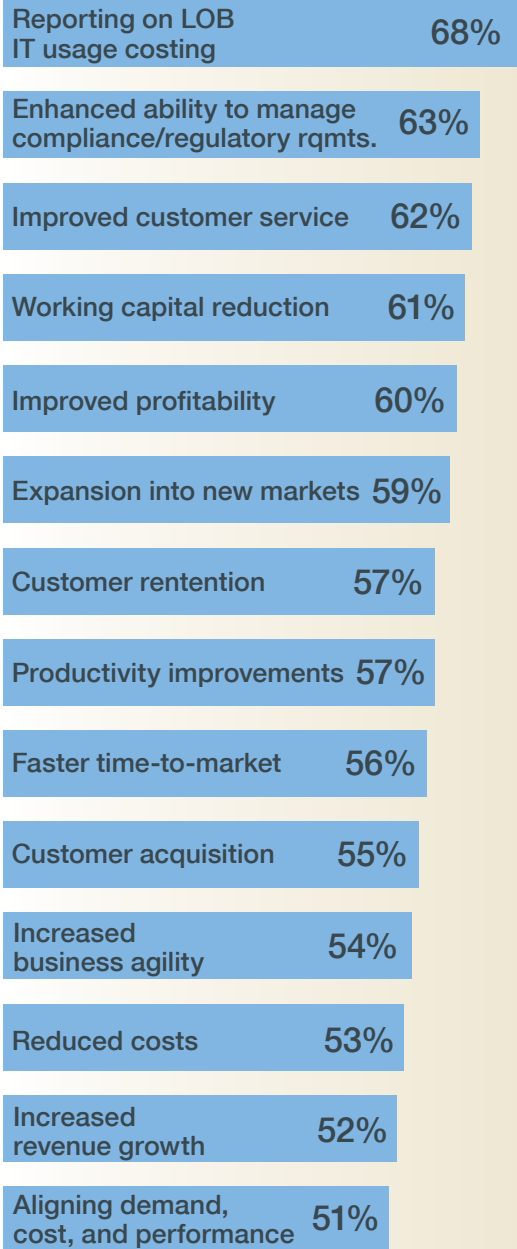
Reporting on LOB IT usage costing 68%

Enhanced ability to manage compliance/regulatory rqmts. 63%

Improved customer service 62%

Working capital reduction 61%

Improved profitability 60%

Expansion into new markets 59%

Customer rentention 57%

Productivity improvements 57%

Faster time-to-market 56%

Customer acquisition 55%

Increased business agility 54%

Reduced costs 53%

Increased revenue growth 52%

Aligning demand, cost, and performance 51%